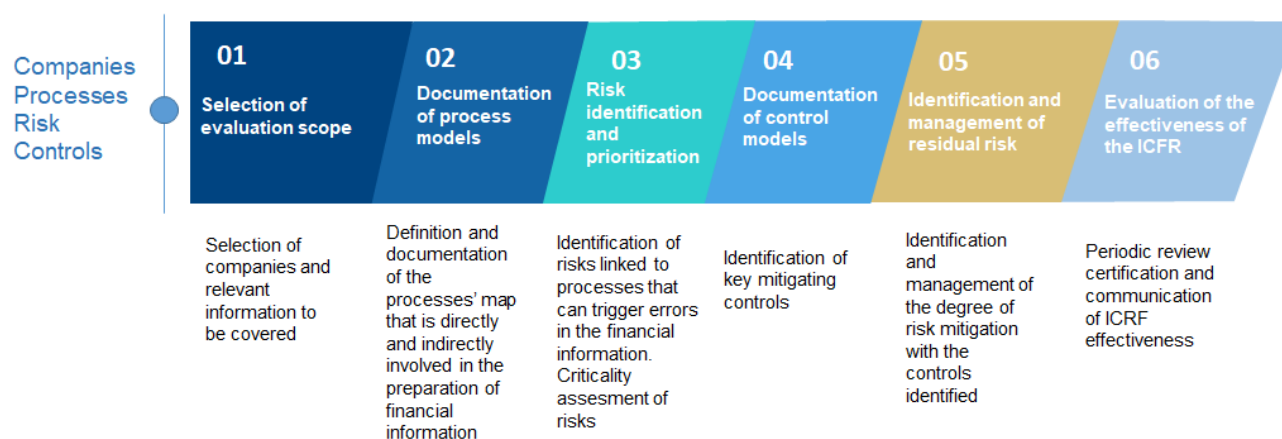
Companies
Processes
Risk
Controls

01
Selection of evaluation scope

02
Documentation of process models

03
Risk identification and prioritization

04
Documentation of control models

05
Identification and management of residual risk

06
Evaluation of the effectiveness of the ICFR

Selection of companies and relevant information to be covered

Definition and documentation of the processes' map that is directly and indirectly involved in the preparation of financial information

Identification of risks linked to processes that can trigger errors in the financial information. Criticality assesment of risks

Identification of key mitigating controls

Identification and management of the degree of risk mitigation with the controls identified

Periodic review certification and communication of ICRF effectiveness